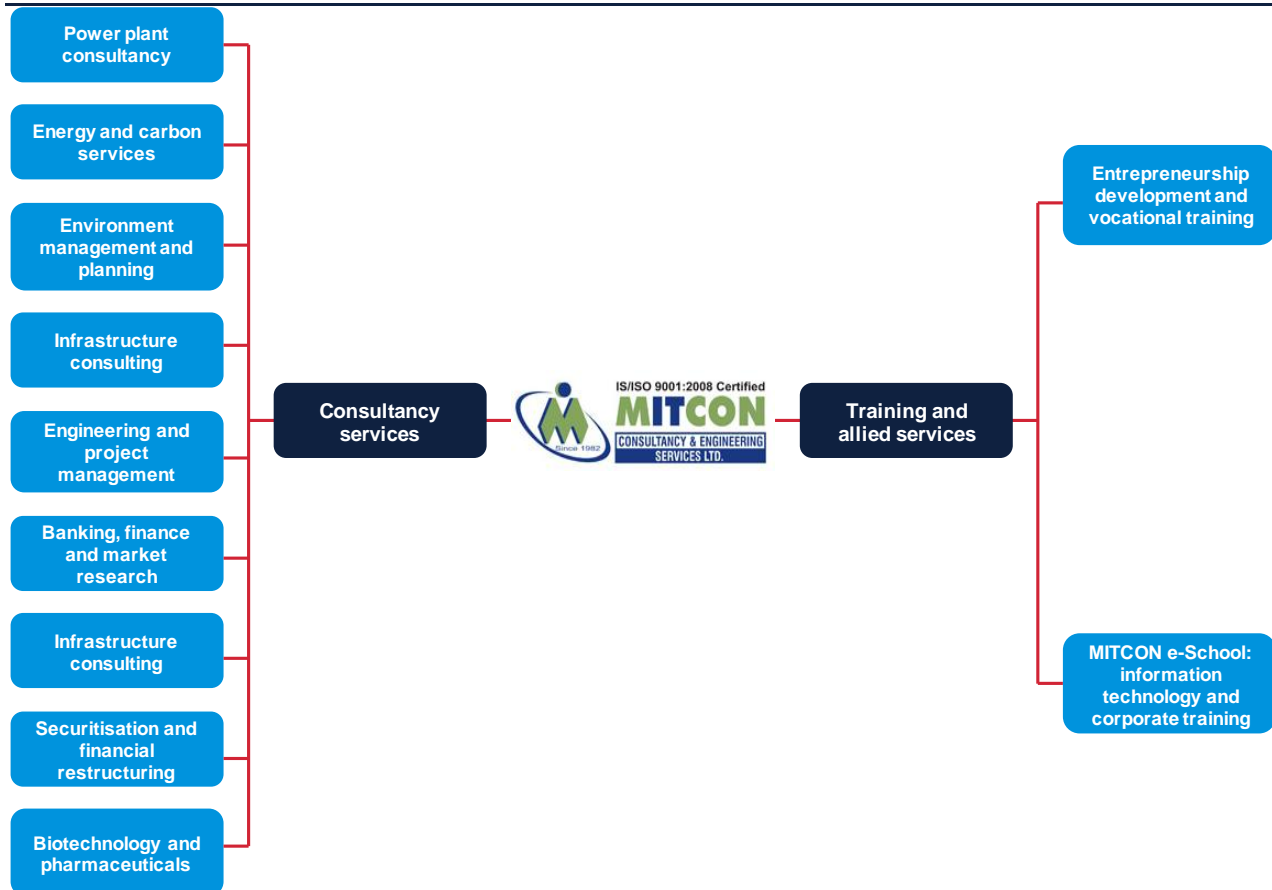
Power plant consultancy

Energy and carbon services

Environment management and planning

Infrastructure consulting

Engineering and project management

Banking, finance and market research

Infrastructure consulting

Securitisation and financial restructuring

Biotechnology and pharmaceuticals

Consultancy services

IS/ISO 9001:2008 Certified
Since 1982
MITCON
CONSULTANCY & ENGINEERING SERVICES LTD.

Training and allied services

Entrepreneurship development and vocational training

MITCON e-School: information technology and corporate training